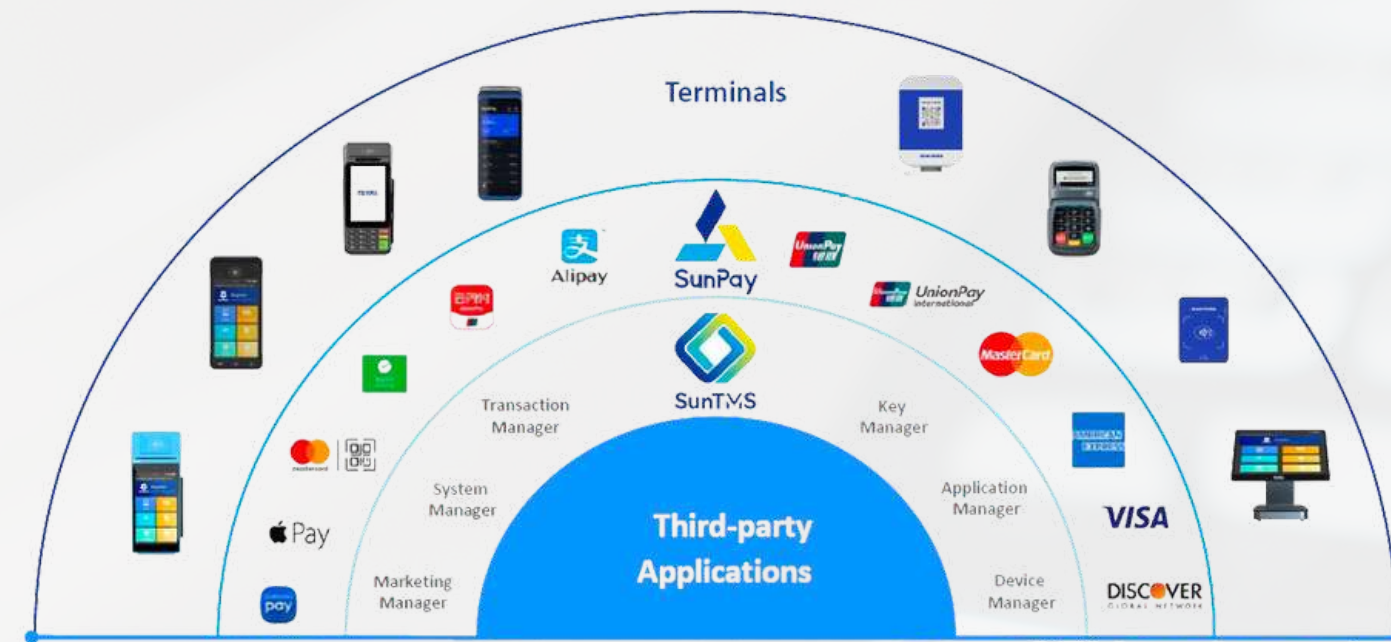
Terminals

Alipay

SunPay

UnionPay

UnionPay International

MasterCard

Pay

pay

SunTMS

Transaction Manager

Key Manager

System Manager

Application Manager

Marketing Manager

Device Manager

Third-party Applications

AMERICAN EXPRESS

VISA

DISCOVER GLOBAL NETWORK